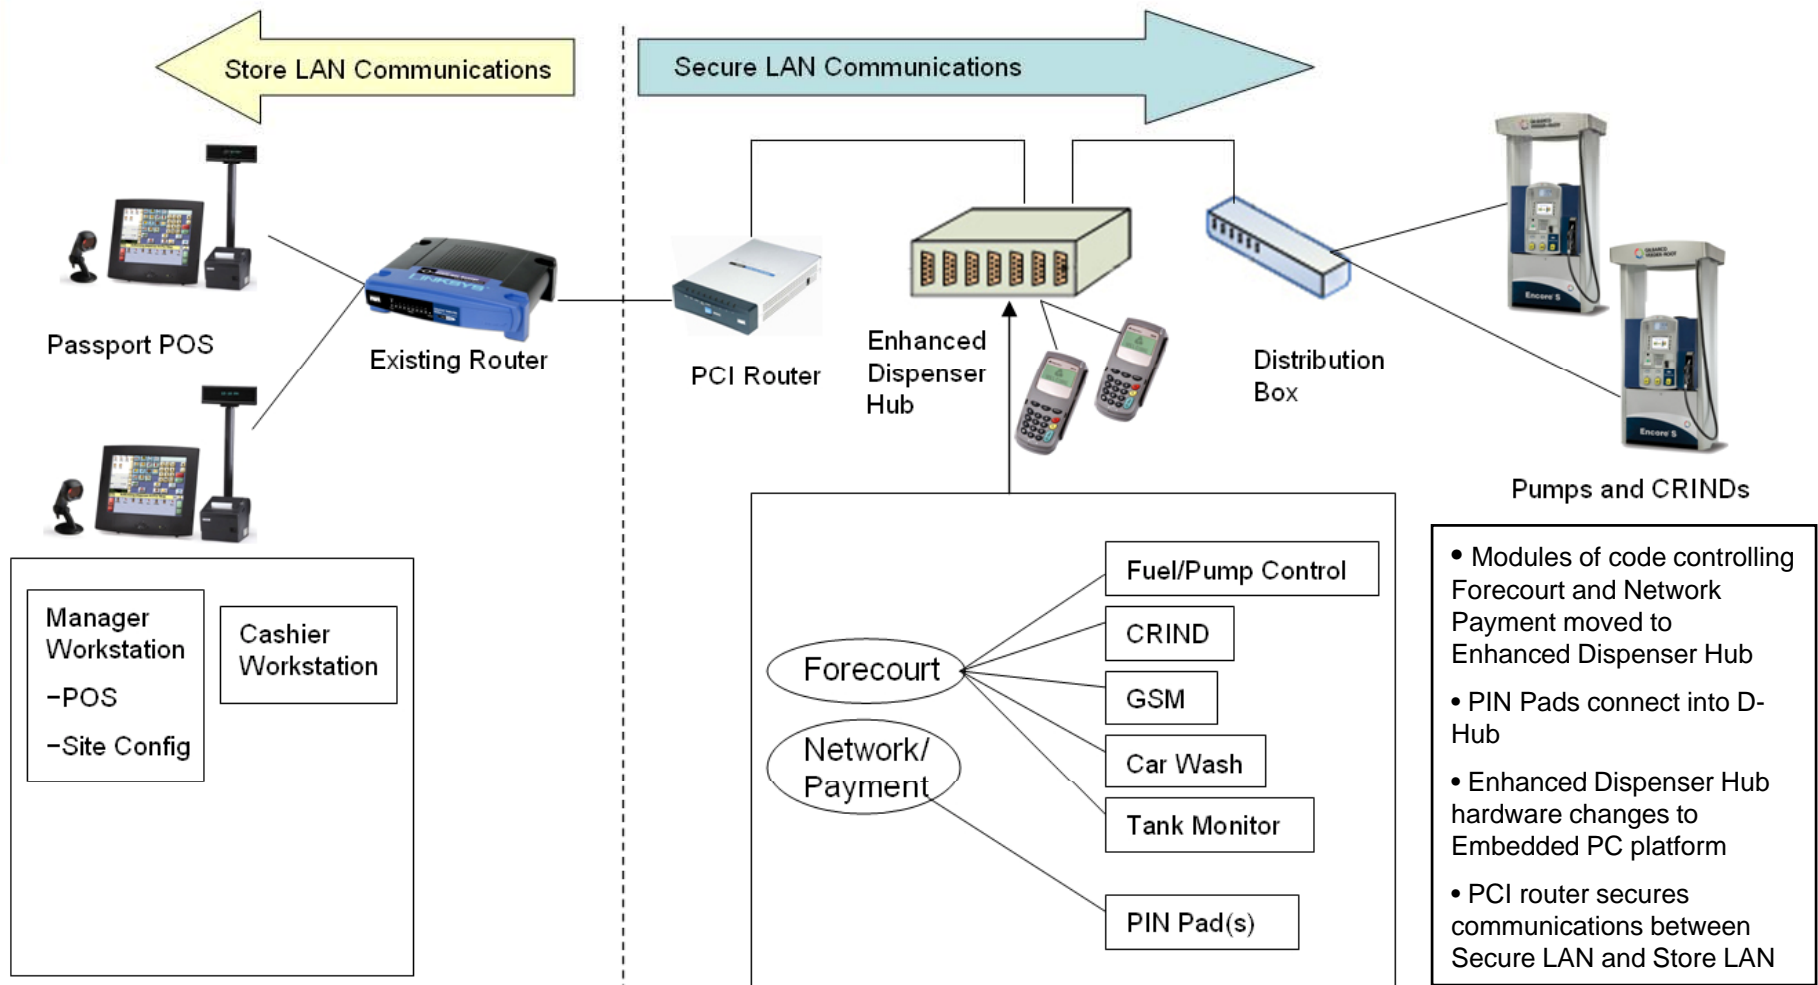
Store LAN Communications

Secure LAN Communications

Passport POS

Existing Router

PCI Router

Enhanced Dispenser Hub

Distribution Box

Pumps and CRINDs

Manager Workstation

-POS

-Site Config

Cashier Workstation

Forecourt

Network/ Payment

Fuel/Pump Control

CRIND

GSM

Car Wash

Tank Monitor

PIN Pad(s)

• Modules of code controlling Forecourt and Network Payment moved to Enhanced Dispenser Hub

• PIN Pads connect into D-Hub

• Enhanced Dispenser Hub hardware changes to Embedded PC platform

• PCI router secures communications between Secure LAN and Store LAN